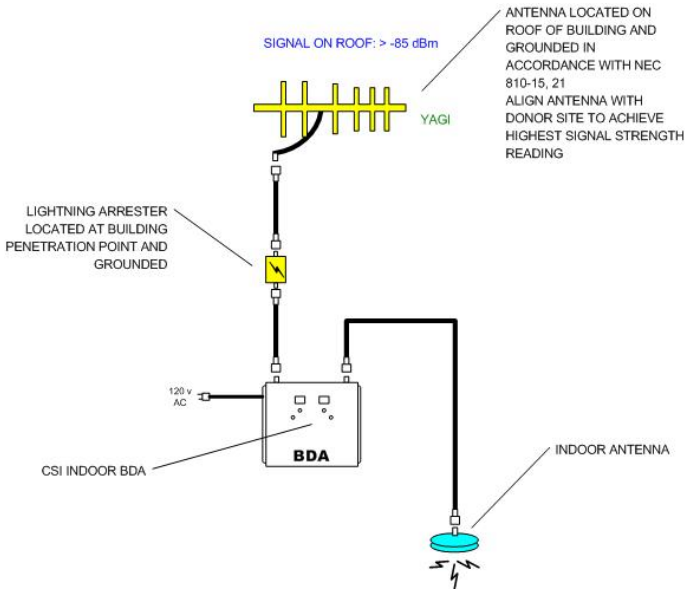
SIGNAL ON ROOF: > -85 dBm

ANTENNA LOCATED ON ROOF OF BUILDING AND GROUNDED IN ACCORDANCE WITH NEC 810-15, 21
ALIGN ANTENNA WITH DONOR SITE TO ACHIEVE HIGHEST SIGNAL STRENGTH READING

YAGI

LIGHTNING ARRESTER LOCATED AT BUILDING PENETRATION POINT AND GROUNDED

120 v AC

BDA

CSI INDOOR BDA

INDOOR ANTENNA